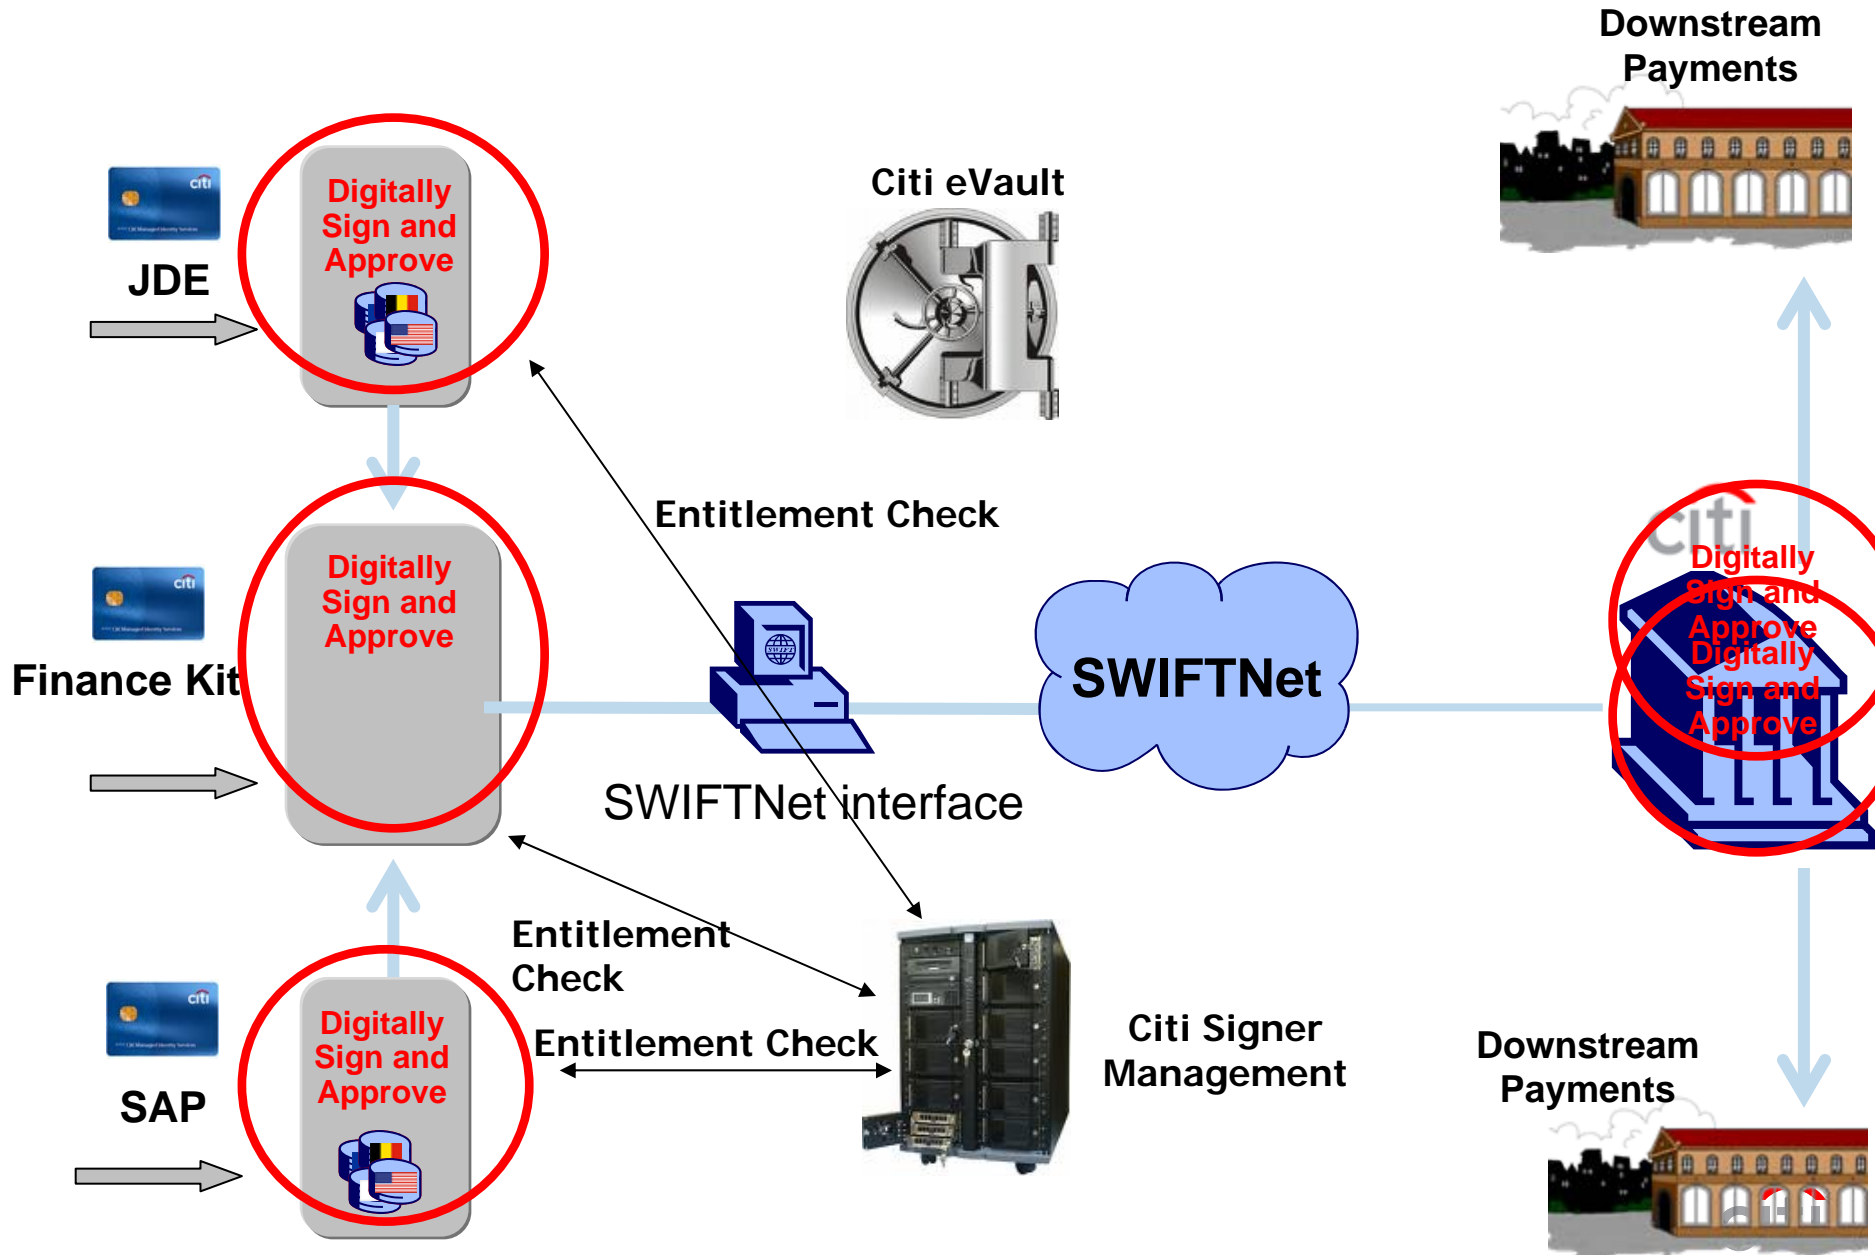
Downstream Payments

citi

JDE

Digitally Sign and Approve

Citi eVault

Entitlement Check

citi

Finance Kit

Digitally Sign and Approve

SWIFTNet

citi

Digitally Sign and Approve

Digitally Sign and Approve

SWIFTNet interface

Entitlement Check

citi

SAP

Digitally Sign and Approve

Entitlement Check

Citi Signer Management

Downstream Payments